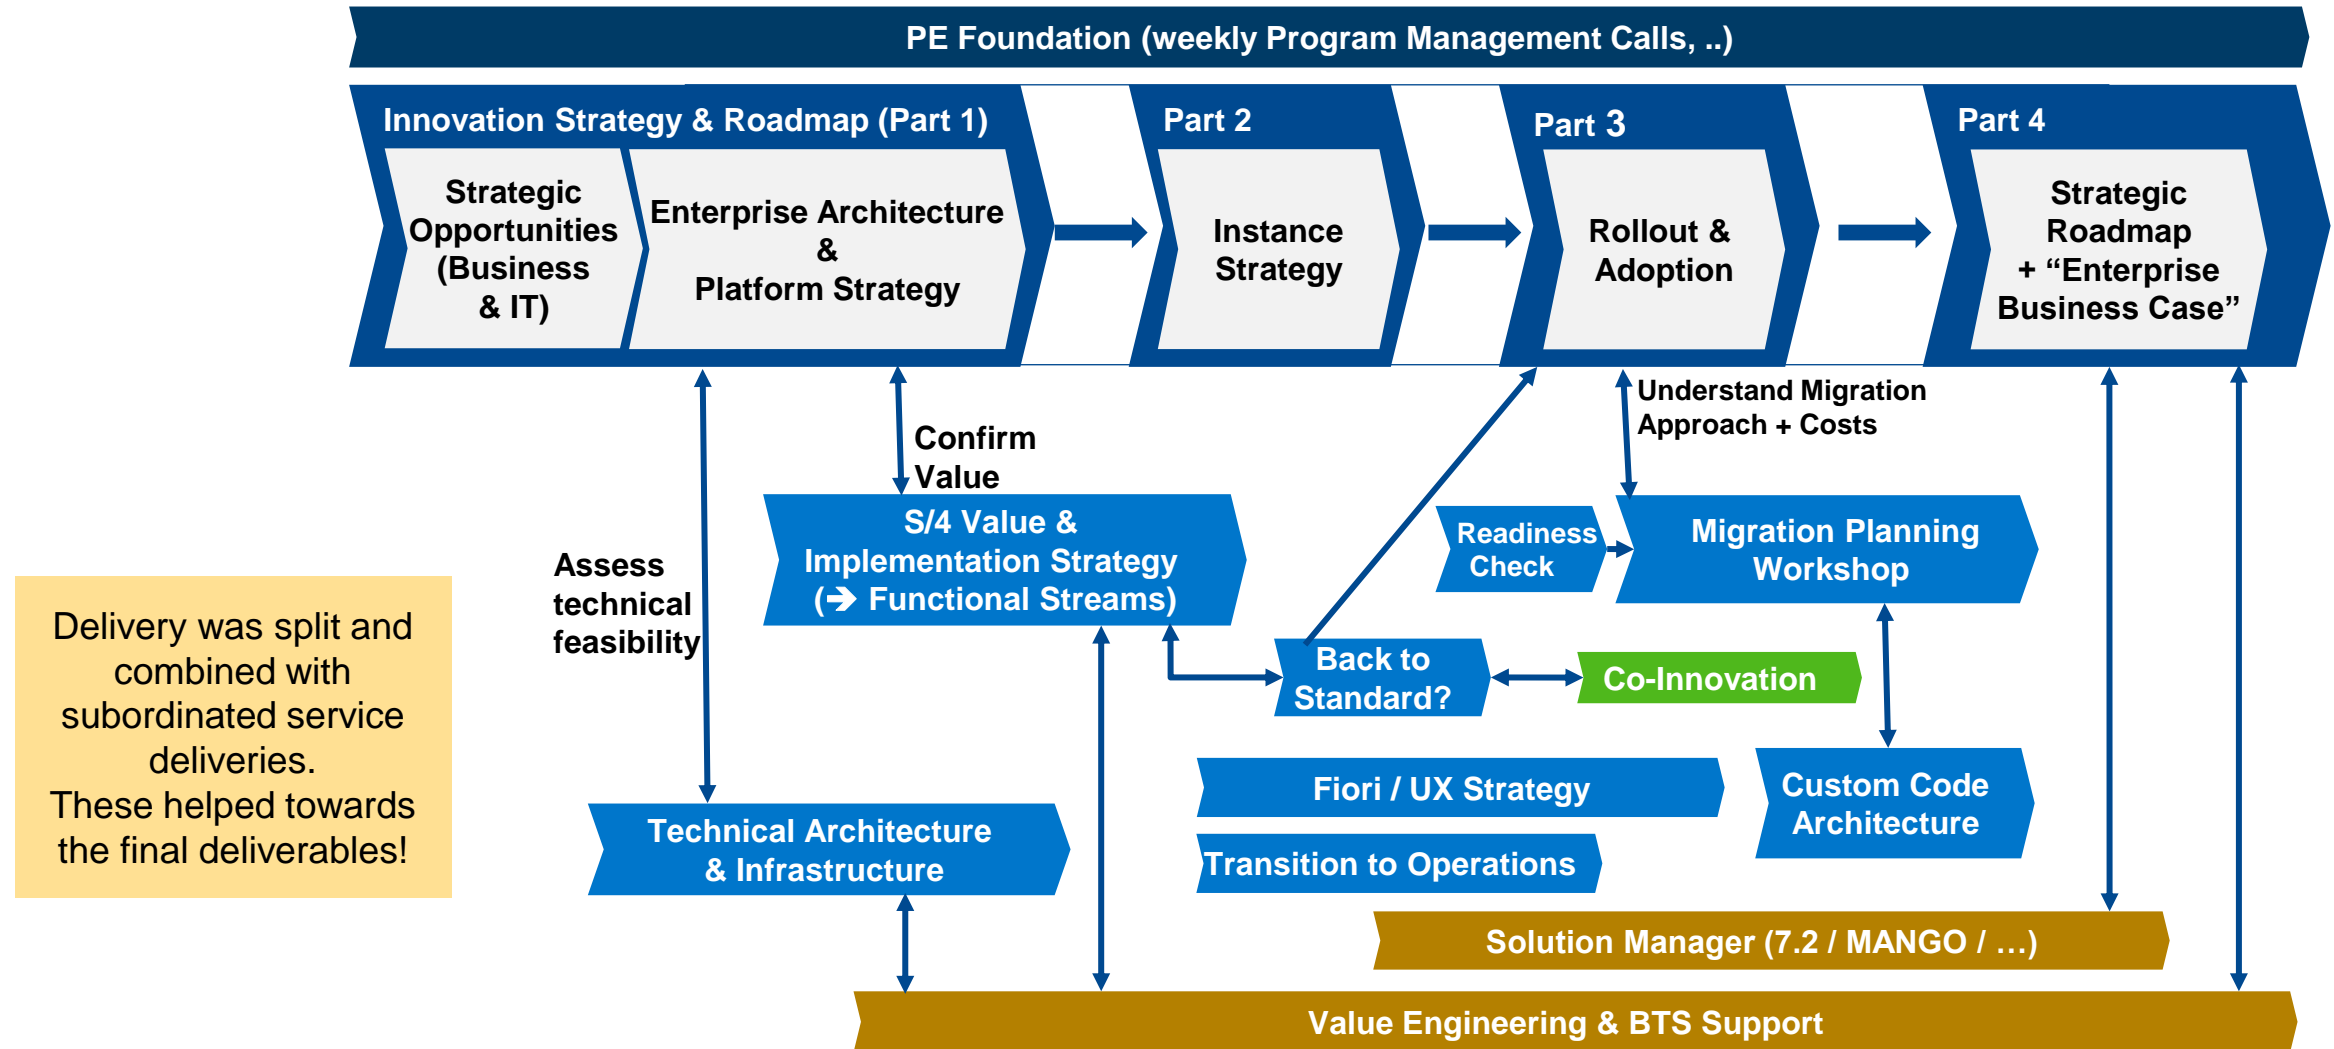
PE Foundation (weekly Program Management Calls, ..)

Innovation Strategy & Roadmap (Part 1)

Strategic Opportunities (Business & IT)

Enterprise Architecture & Platform Strategy

Part 2

Instance Strategy

Part 3

Rollout & Adoption

Part 4

Strategic Roadmap + “Enterprise Business Case”

Understand Migration Approach + Costs

Confirm Value

S/4 Value & Implementation Strategy (→ Functional Streams)

Assess technical feasibility

Readiness Check

Migration Planning Workshop

Delivery was split and combined with subordinated service deliveries.
These helped towards the final deliverables!

Back to Standard?

Co-Innovation

Fiori / UX Strategy

Custom Code Architecture

Technical Architecture & Infrastructure

Transition to Operations

Solution Manager (7.2 / MANGO / …)

Value Engineering & BTS Support